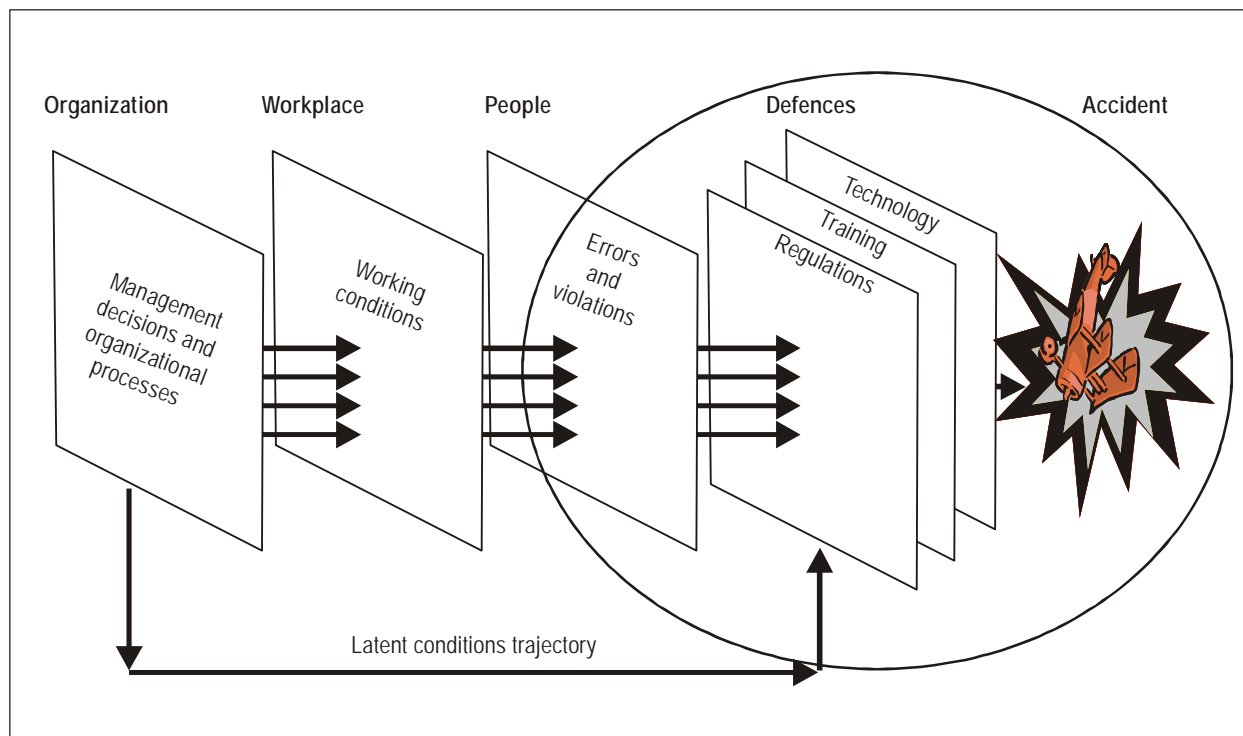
Organization

Workplace

People

Defences

Accident

Management decisions and organizational processes

Working conditions

Errors and violations

Technology

Training

Regulations

Latent conditions trajectory